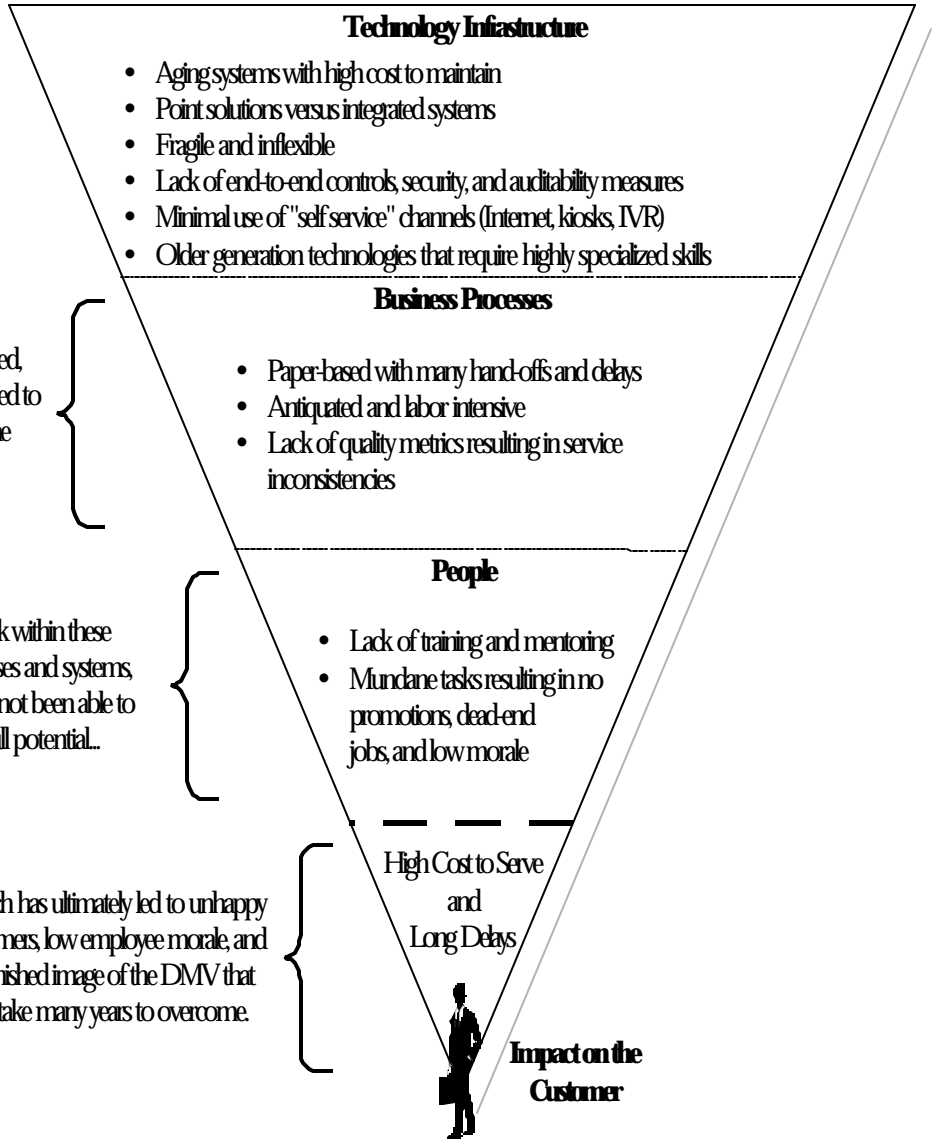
Technology Infastructure

- Aging systems with high cost to maintain
- Point solutions versus integrated systems
- Fragile and inflexible
- Lack of end-to-end controls, security, and auditability measures
- Minimal use of "self service" channels (Internet, kiosks, IVR)
- Older generation technologies that require highly specialized skills

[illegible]ed, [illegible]ed to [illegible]e

Business Processes

- Paper-based with many hand-offs and delays
- Antiquated and labor intensive
- Lack of quality metrics resulting in service inconsistencies

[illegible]k within these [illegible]ses and systems, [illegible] not been able to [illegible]ll potential...

People

- Lack of training and mentoring
- Mundane tasks resulting in no promotions, dead-end jobs, and low morale

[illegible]h has ultimately led to unhappy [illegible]mers, low employee morale, and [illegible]nished image of the DMV that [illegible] take many years to overcome.

High Cost to Serve and Long Delays

Impact on the Customer